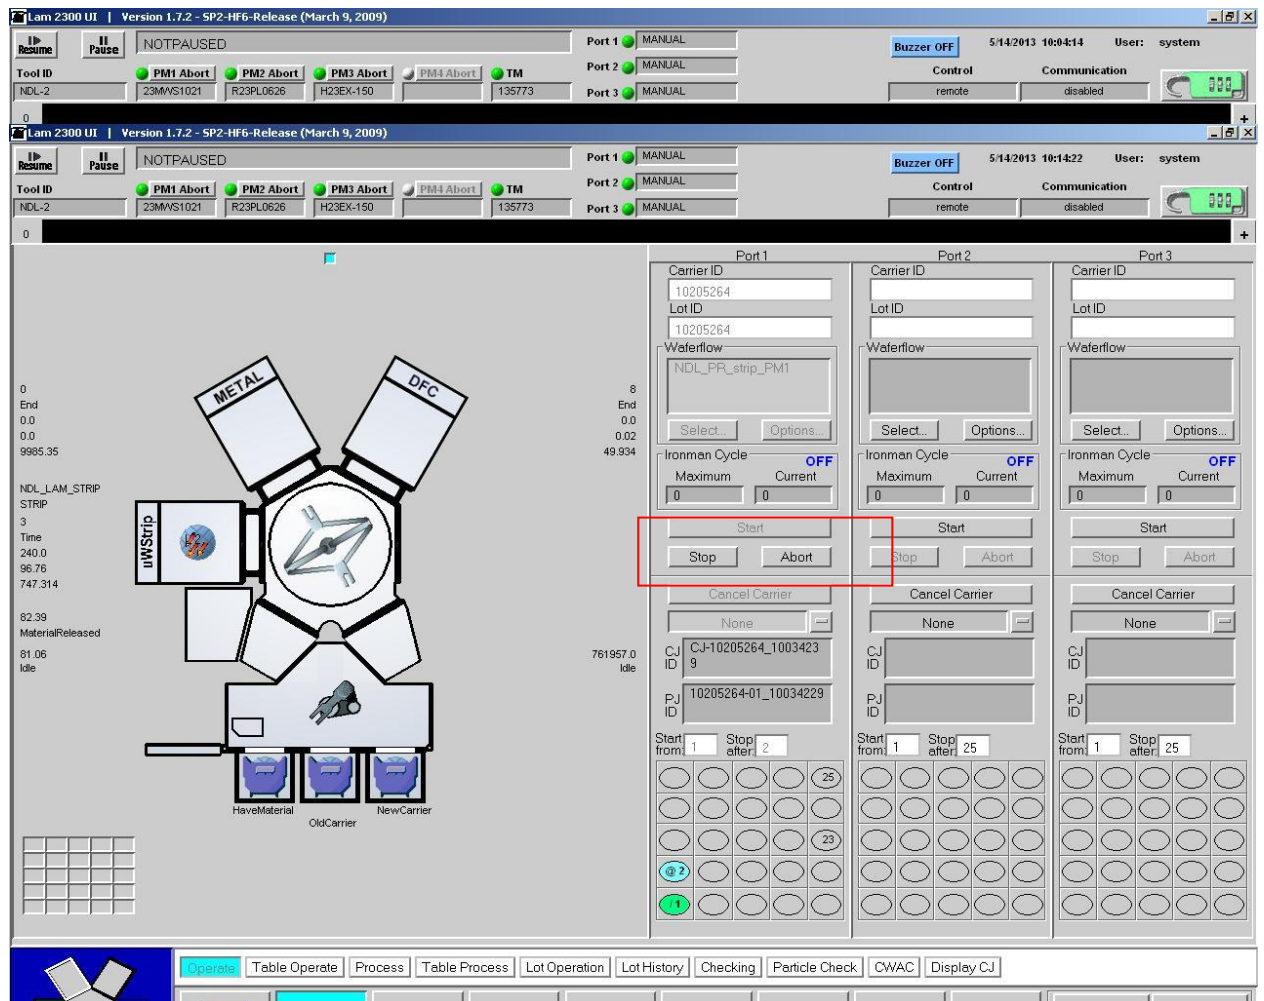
Lam 2300 UI | Version 1.7.2 - SP2-HF6-Release (March 9, 2009)

Resume Pause NOTPAUSED

Port 1 MANUAL
Port 2 MANUAL
Port 3 MANUAL

Buzzer OFF 5/14/2013 10:04:14 User: system

Tool ID NDL-2
PM1 Abort 23MWS1021
PM2 Abort R23PL0626
PM3 Abort H23EX-150
PM4 Abort
TM 135773

Control remote
Communication disabled

0

Lam 2300 UI | Version 1.7.2 - SP2-HF6-Release (March 9, 2009)

Resume Pause NOTPAUSED

Port 1 MANUAL
Port 2 MANUAL
Port 3 MANUAL

Buzzer OFF 5/14/2013 10:14:22 User: system

Tool ID NDL-2
PM1 Abort 23MWS1021
PM2 Abort R23PL0626
PM3 Abort H23EX-150
PM4 Abort
TM 135773

Control remote
Communication disabled

0

0
End
0.0
0.0
9985.35

NDL_LAM_STRIP
STRIP
3
Time
240.0
96.76
747.314

82.39
MaterialReleased

81.06
Idle

METAL
DFC
uWStrip

8
End
0.0
0.02
49.934

761957.0
Idle

HaveMaterial
OldCarrier
NewCarrier

Port 1
Carrier ID
10205264
Lot ID
10205264
Waferflow
NDL_PR_strip_PM1
Select... Options...
Ironman Cycle OFF
Maximum Current
0 0
Start
Stop Abort
Cancel Carrier
None
CJ ID CJ-10205264_1003423 9
PJ ID 10205264-01_10034229
Start from: 1 Stop after: 2
25
23
@2
/1

Port 2
Carrier ID
Lot ID
Waferflow
Select... Options...
Ironman Cycle OFF
Maximum Current
0 0
Start
Stop Abort
Cancel Carrier
None
CJ ID
PJ ID
Start from: 1 Stop after: 25

Port 3
Carrier ID
Lot ID
Waferflow
Select... Options...
Ironman Cycle OFF
Maximum Current
0 0
Start
Stop Abort
Cancel Carrier
None
CJ ID
PJ ID
Start from: 1 Stop after: 25

Operate | Table Operate | Process | Table Process | Lot Operation | Lot History | Checking | Particle Check | CWAC | Display CJ